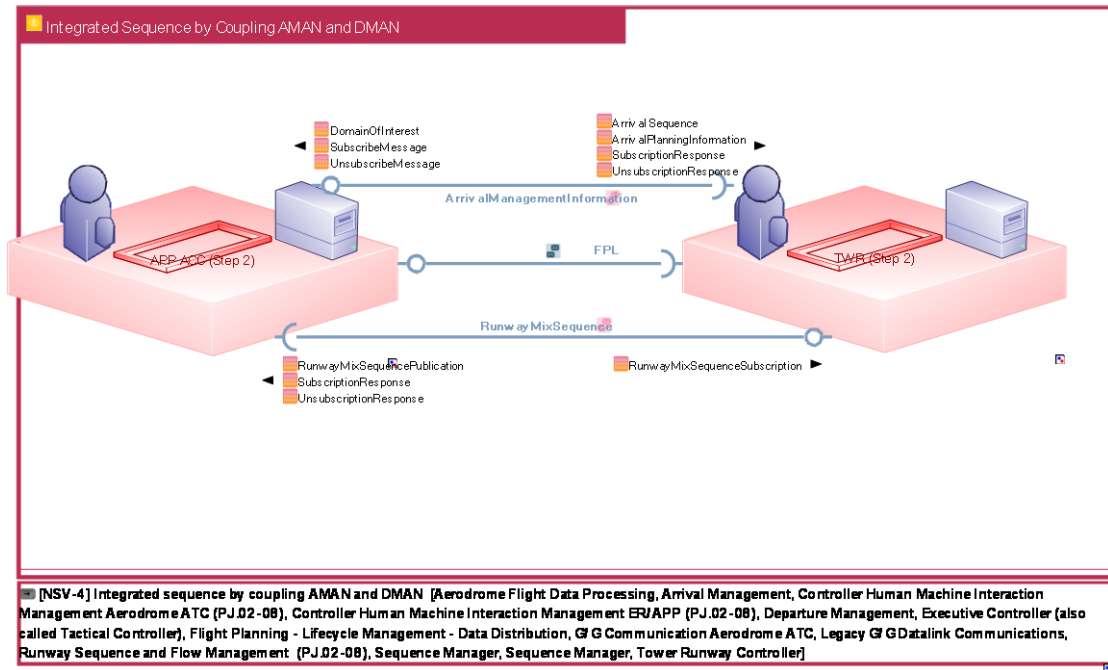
Integrated Sequence by Coupling AMAN and DMAN

DomainOfInterest
SubscribeMessage
UnsubscribeMessage

ArrivalSequence
ArrivalPlanningInformation
SubscriptionResponse
UnsubscriptionResponse

ArrivalManagementInformation

APP ACC (Step 2)

FPL

TWR (Step 2)

RunwayMixSequence

RunwayMixSequencePublication
SubscriptionResponse
UnsubscriptionResponse

RunwayMixSequenceSubscription

[NSV-4] Integrated sequence by coupling AMAN and DMAN [Aerodrome Flight Data Processing, Arrival Management, Controller Human Machine Interaction Management Aerodrome ATC (PJ.02-08), Controller Human Machine Interaction Management ER/APP (PJ.02-08), Departure Management, Executive Controller (also called Tactical Controller), Flight Planning - Lifecycle Management - Data Distribution, G/G Communication Aerodrome ATC, Legacy G/G Datalink Communications, Runway Sequence and Flow Management (PJ.02-08), Sequence Manager, Sequence Manager, Tower Runway Controller]